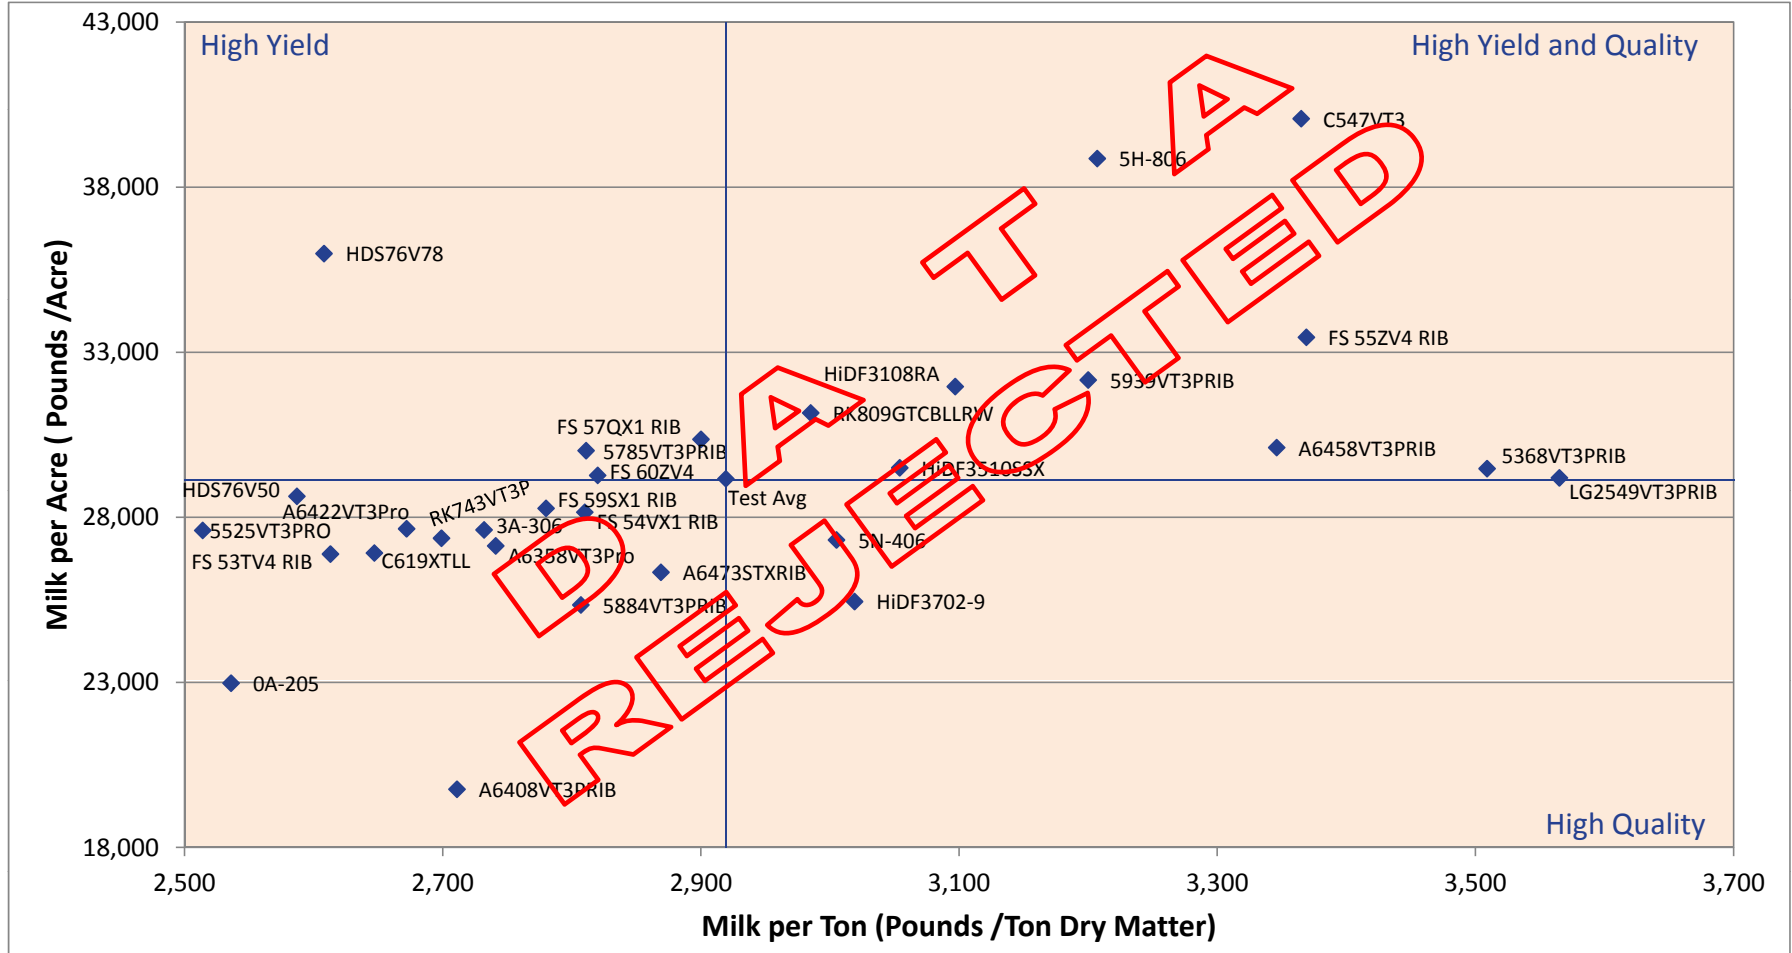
43,000
38,000
33,000
28,000
23,000
18,000

Milk per Acre ( Pounds /Acre)

High Yield

High Yield and Quality

High Quality

C547VT3
5H-806
HDS76V78
FS 55ZV4 RIB
HiDF3108RA
5939VT3PRIB
RK809GTCBLLRW
FS 57QX1 RIB
5785VT3PRIB
FS 60ZV4
A6458VT3PRIB
5368VT3PRIB
HiDF3510SSX
HDS76V50
Test Avg
LG2549VT3PRIB
A6422VT3Pro
RK743VT3P
FS 59SX1 RIB
5525VT3PRO
3A-306
FS 54VX1 RIB
FS 53TV4 RIB
C619XTLL
A6358VT3Pro
5N-406
A6473STXRIB
5884VT3PRIB
HiDF3702-9
0A-205
A6408VT3PRIB

DATA REJECTED

2,500
2,700
2,900
3,100
3,300
3,500
3,700

Milk per Ton (Pounds /Ton Dry Matter)